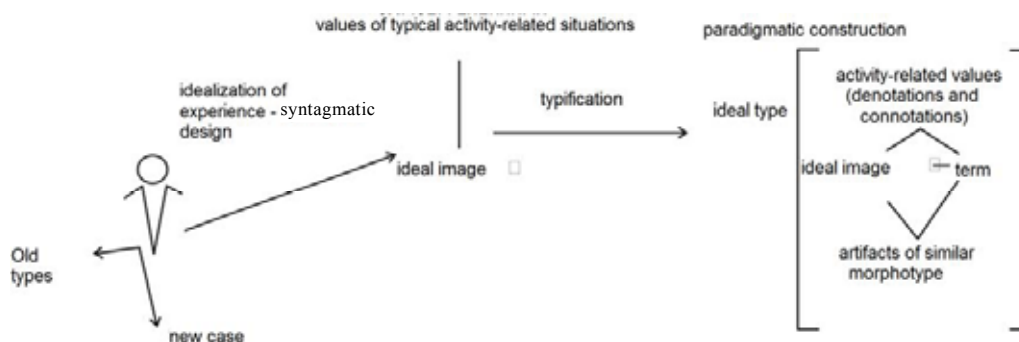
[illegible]

values of typical activity-related situations

paradigmatic construction

idealization of experience - syntagmatic design

typification

ideal type

activity-related values (denotations and connotations)

ideal image

ideal image

term

artifacts of similar morphotype

Old types

new case